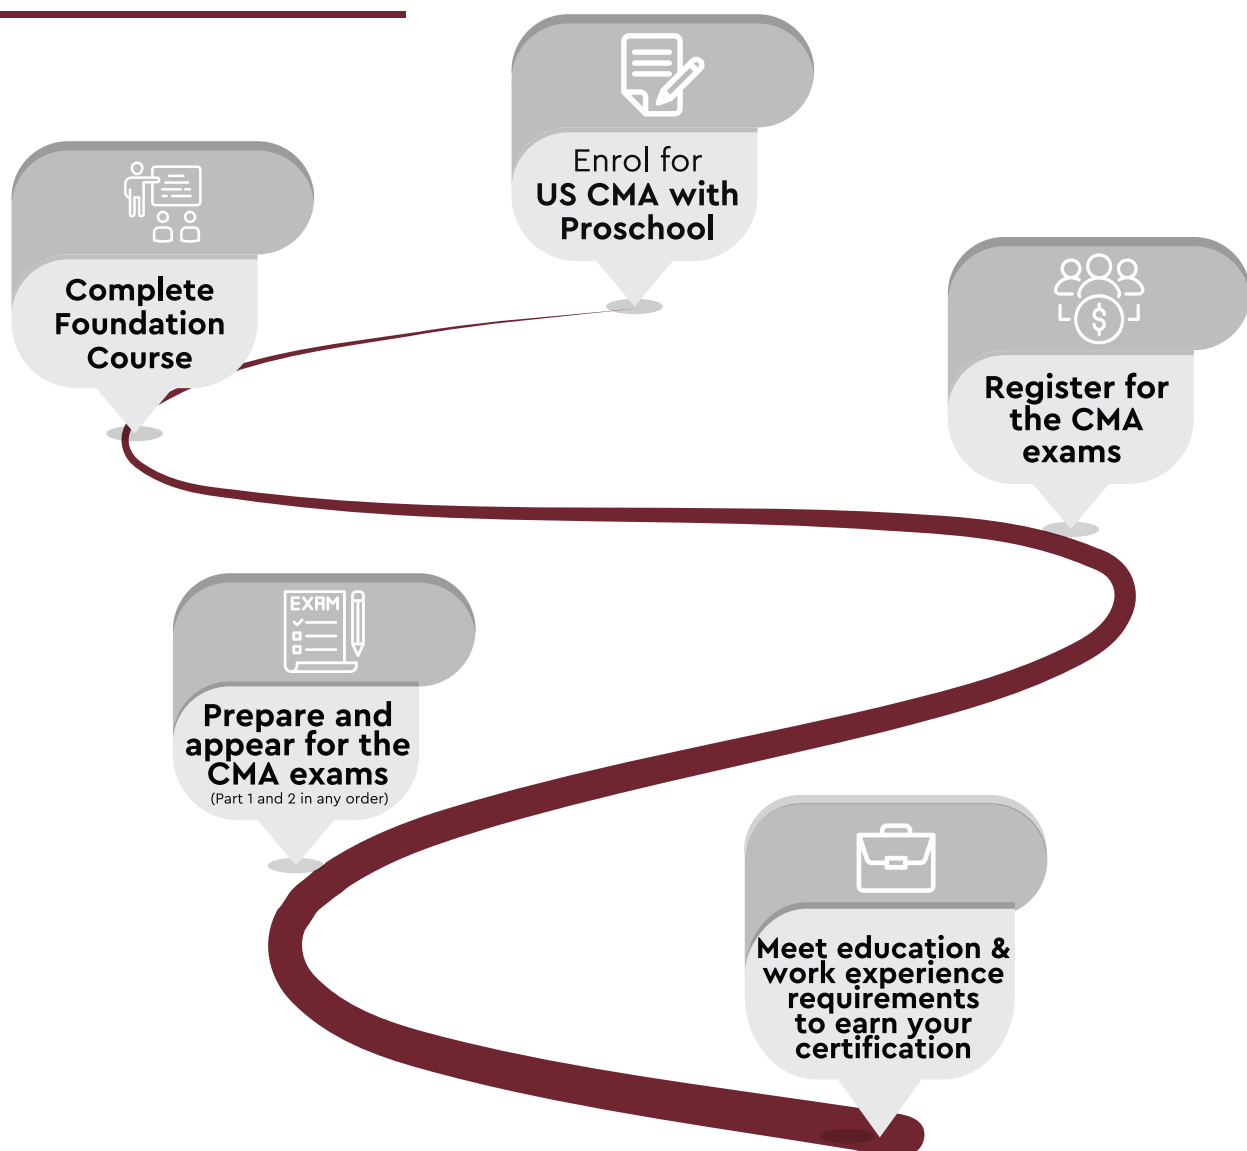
Enrol for US CMA with Proschool

Complete Foundation Course

Register for the CMA exams

EXAM

Prepare and appear for the CMA exams
(Part 1 and 2 in any order)

Meet education & work experience requirements to earn your certification